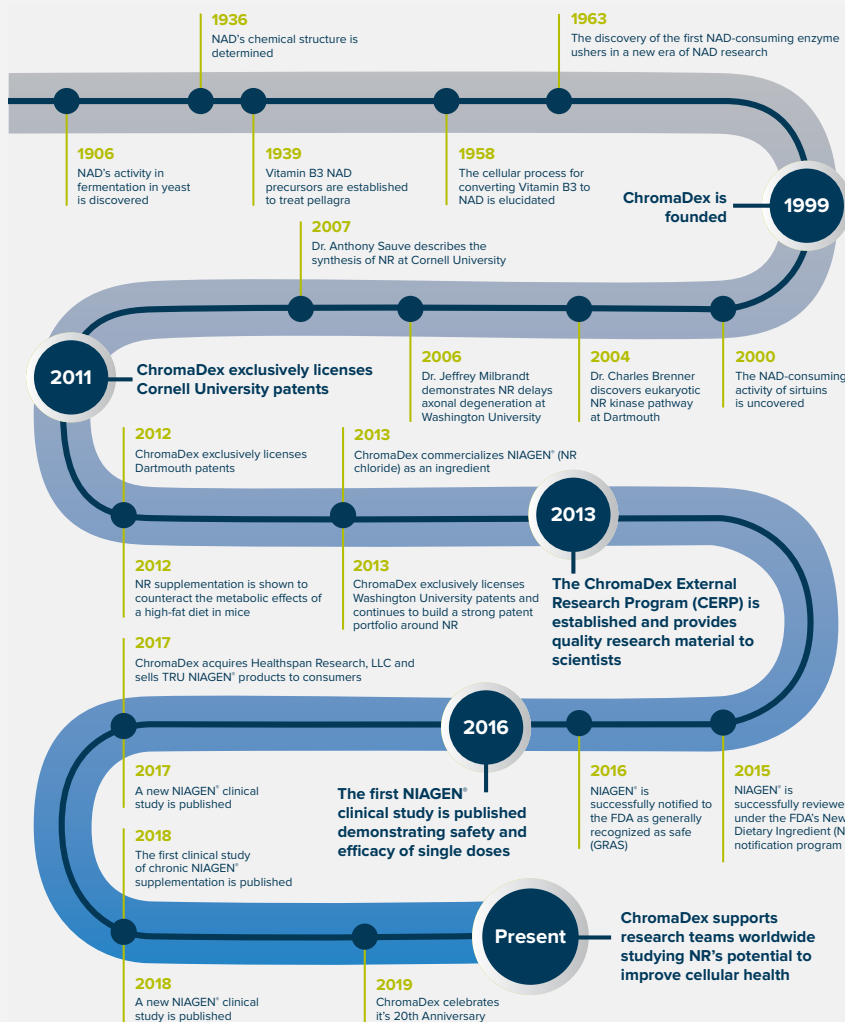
1936
NAD's chemical structure is determined

1963
The discovery of the first NAD-consuming enzyme ushers in a new era of NAD research

1906
NAD's activity in fermentation in yeast is discovered

1939
Vitamin B3 NAD precursors are established to treat pellagra

1958
The cellular process for converting Vitamin B3 to NAD is elucidated

ChromaDex is founded

1999

2007
Dr. Anthony Sauve describes the synthesis of NR at Cornell University

2011

ChromaDex exclusively licenses Cornell University patents

2006
Dr. Jeffrey Milbrandt demonstrates NR delays axonal degeneration at Washington University

2004
Dr. Charles Brenner discovers eukaryotic NR kinase pathway at Dartmouth

2000
The NAD-consuming activity of sirtuins is uncovered

2012
ChromaDex exclusively licenses Dartmouth patents

2013
ChromaDex commercializes NIAGEN® (NR chloride) as an ingredient

2013

2012
NR supplementation is shown to counteract the metabolic effects of a high-fat diet in mice

2013
ChromaDex exclusively licenses Washington University patents and continues to build a strong patent portfolio around NR

The ChromaDex External Research Program (CERP) is established and provides quality research material to scientists

2017
ChromaDex acquires Healthspan Research, LLC and sells TRU NIAGEN® products to consumers

2016

2017
A new NIAGEN® clinical study is published

The first NIAGEN® clinical study is published demonstrating safety and efficacy of single doses

2016
NIAGEN® is successfully notified to the FDA as generally recognized as safe (GRAS)

2015
NIAGEN® is successfully reviewe under the FDA's New Dietary Ingredient (N notification program

2018
The first clinical study of chronic NIAGEN® supplementation is published

Present

ChromaDex supports research teams worldwide studying NR's potential to improve cellular health

2018
A new NIAGEN® clinical study is published

2019
ChromaDex celebrates it's 20th Anniversary